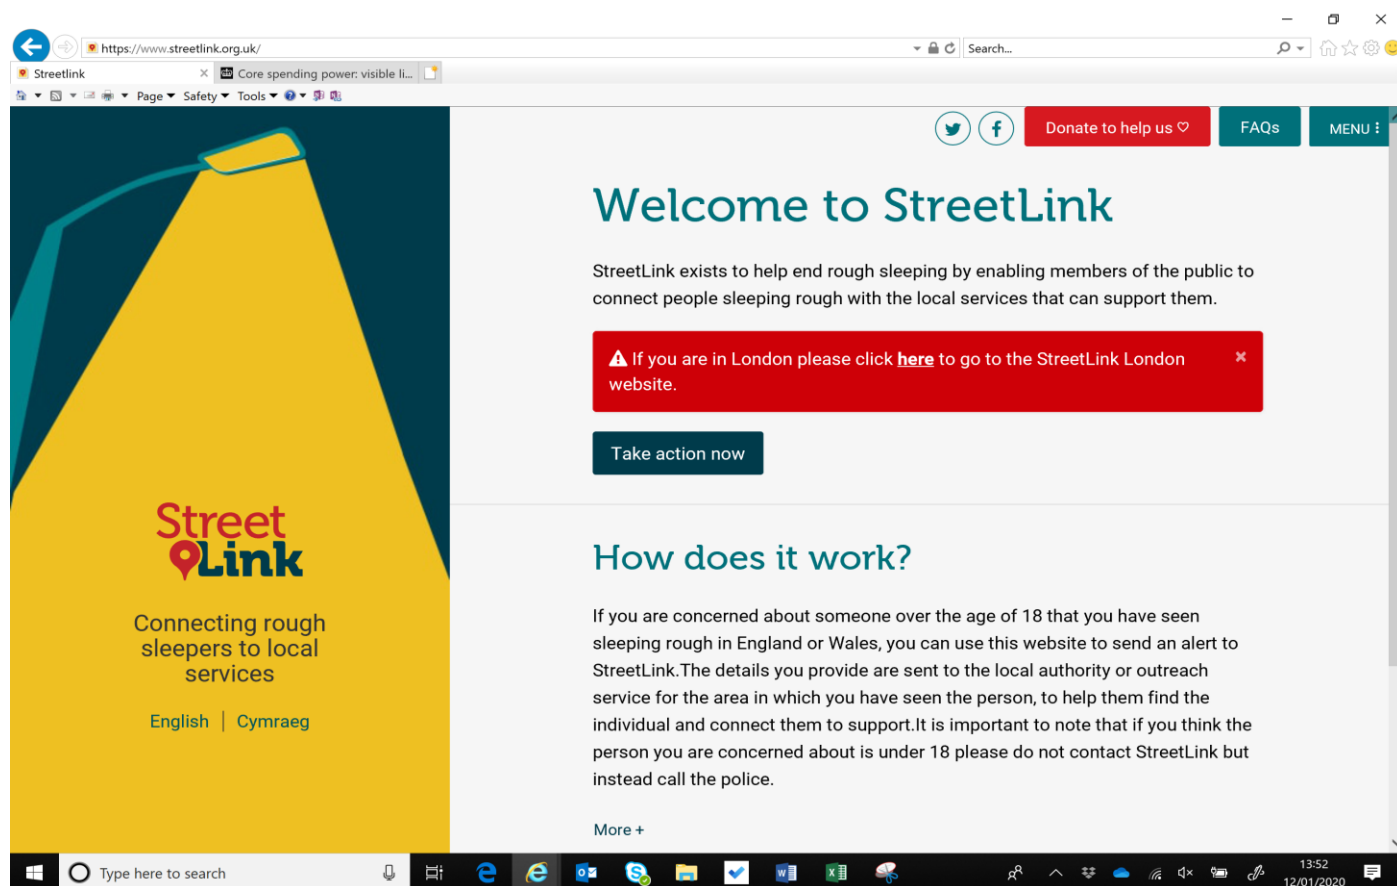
https://www.streetlink.org.uk/
Search...
Streetlink
Core spending power: visible li...
Page ▾ Safety ▾ Tools ▾

Donate to help us ♡
FAQs
MENU

Street Link

Connecting rough sleepers to local services

English | Cymraeg

Welcome to StreetLink

StreetLink exists to help end rough sleeping by enabling members of the public to connect people sleeping rough with the local services that can support them.

If you are in London please click here to go to the StreetLink London website.

×

Take action now

How does it work?

If you are concerned about someone over the age of 18 that you have seen sleeping rough in England or Wales, you can use this website to send an alert to StreetLink.The details you provide are sent to the local authority or outreach service for the area in which you have seen the person, to help them find the individual and connect them to support.It is important to note that if you think the person you are concerned about is under 18 please do not contact StreetLink but instead call the police.

More +

Type here to search

13:52
12/01/2020